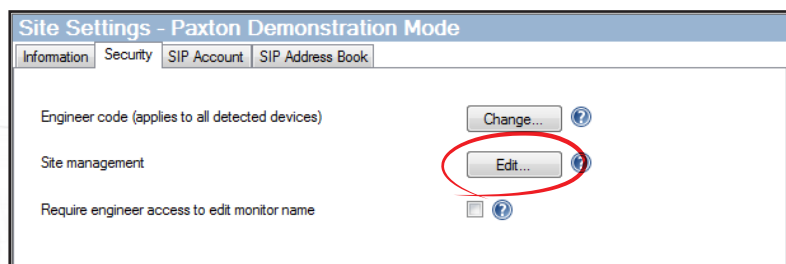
Site Settings - Paxton Demonstration Mode

Information | Security | SIP Account | SIP Address Book

Engineer code (applies to all detected devices) Change...

Site management Edit...

Require engineer access to edit monitor name